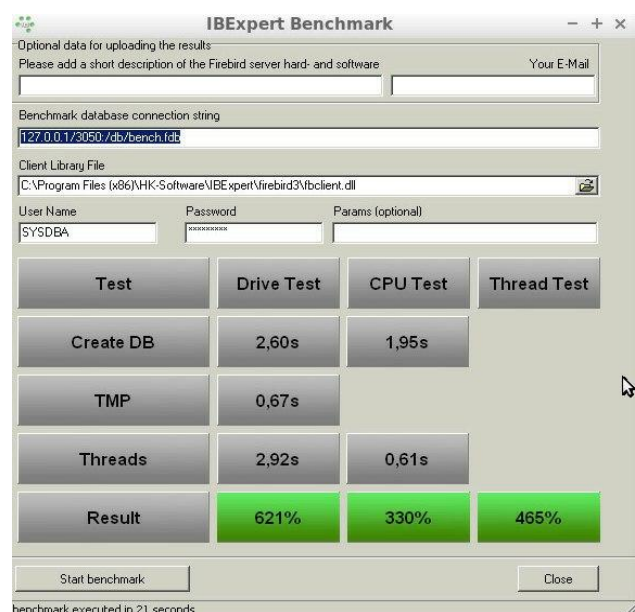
IBExpert Benchmark

− + ×

Optional data for uploading the results

Please add a short description of the Firebird server hard- and software

Your E-Mail

Benchmark database connection string

127.0.0.1/3050:/db/bench.fdb

Client Library File

C:\Program Files (x86)\HK-Software\IBExpert\firebird3\fbclient.dll

User Name

SYSDBA

Password

********

Params (optional)

| Test | Drive Test | CPU Test | Thread Test |
|---|---|---|---|
| Create DB | 2,60s | 1,95s | |
| TMP | 0,67s | | |
| Threads | 2,92s | 0,61s | |
| Result | 621% | 330% | 465% |

Start benchmark

Close

benchmark executed in 21 seconds